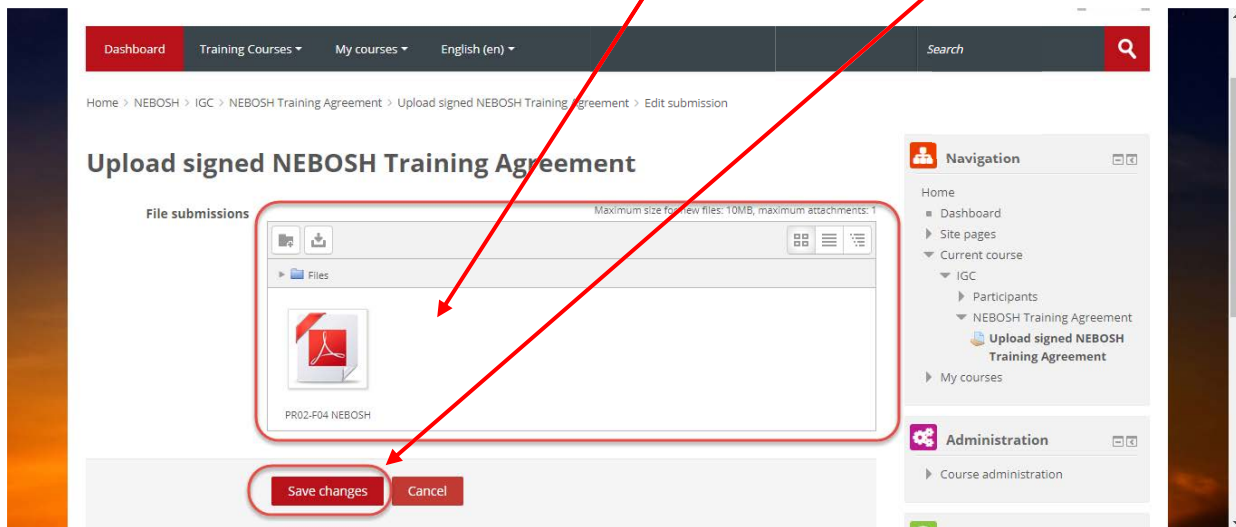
Dashboard Training Courses ▾ My courses ▾ English (en) ▾ Search

Home > NEBOSH > IGC > NEBOSH Training Agreement > Upload signed NEBOSH Training Agreement > Edit submission

Upload signed NEBOSH Training Agreement

File submissions

Maximum size for new files: 10MB, maximum attachments: 1

Files

PR02-F04 NEBOSH

Save changes Cancel

Navigation

Home

Dashboard

Site pages

Current course

IGC

Participants

NEBOSH Training Agreement

Upload signed NEBOSH Training Agreement

My courses

Administration

Course administration